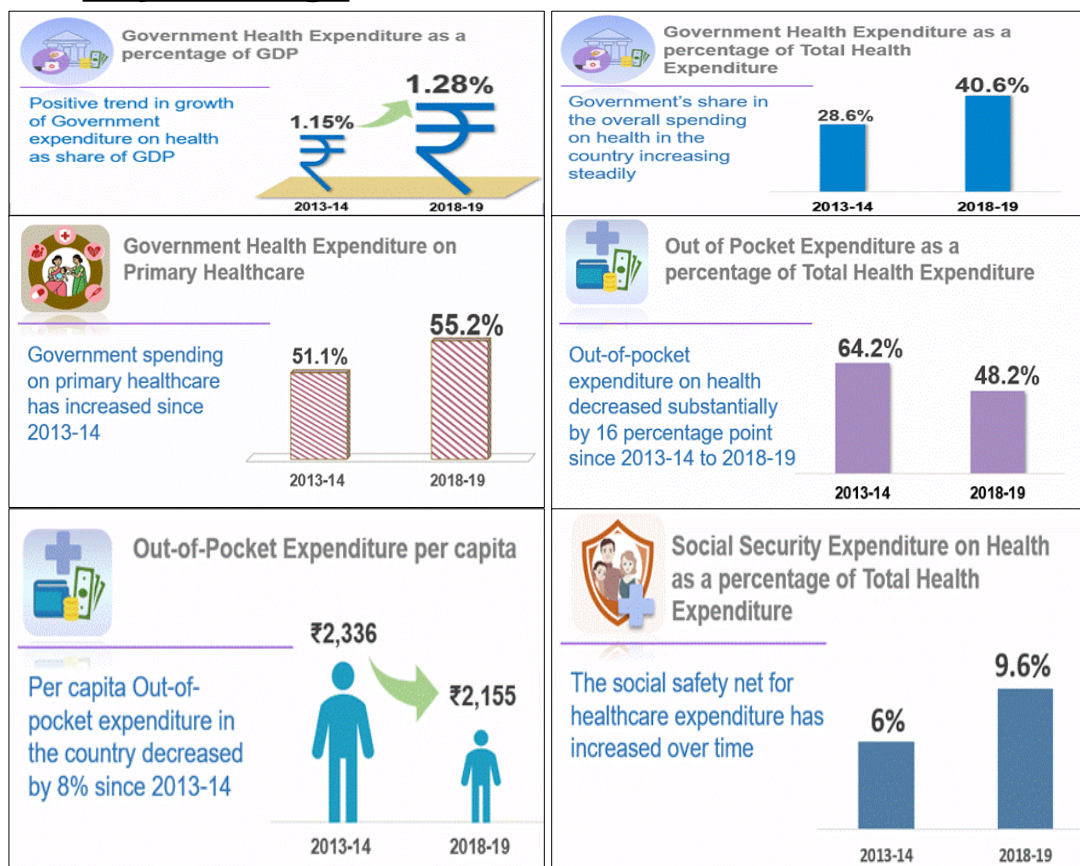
Government Health Expenditure as a percentage of GDP

Positive trend in growth of Government expenditure on health as share of GDP

1.15%
1.28%
₹
₹
2013-14
2018-19

Government Health Expenditure as a percentage of Total Health Expenditure

Government's share in the overall spending on health in the country increasing steadily

28.6%
40.6%
2013-14
2018-19

Government Health Expenditure on Primary Healthcare

Government spending on primary healthcare has increased since 2013-14

51.1%
55.2%
2013-14
2018-19

Out of Pocket Expenditure as a percentage of Total Health Expenditure

Out-of-pocket expenditure on health decreased substantially by 16 percentage point since 2013-14 to 2018-19

64.2%
48.2%
2013-14
2018-19

Out-of-Pocket Expenditure per capita

Per capita Out-of-pocket expenditure in the country decreased by 8% since 2013-14

₹2,336
₹2,155
2013-14
2018-19

Social Security Expenditure on Health as a percentage of Total Health Expenditure

The social safety net for healthcare expenditure has increased over time

6%
9.6%
2013-14
2018-19